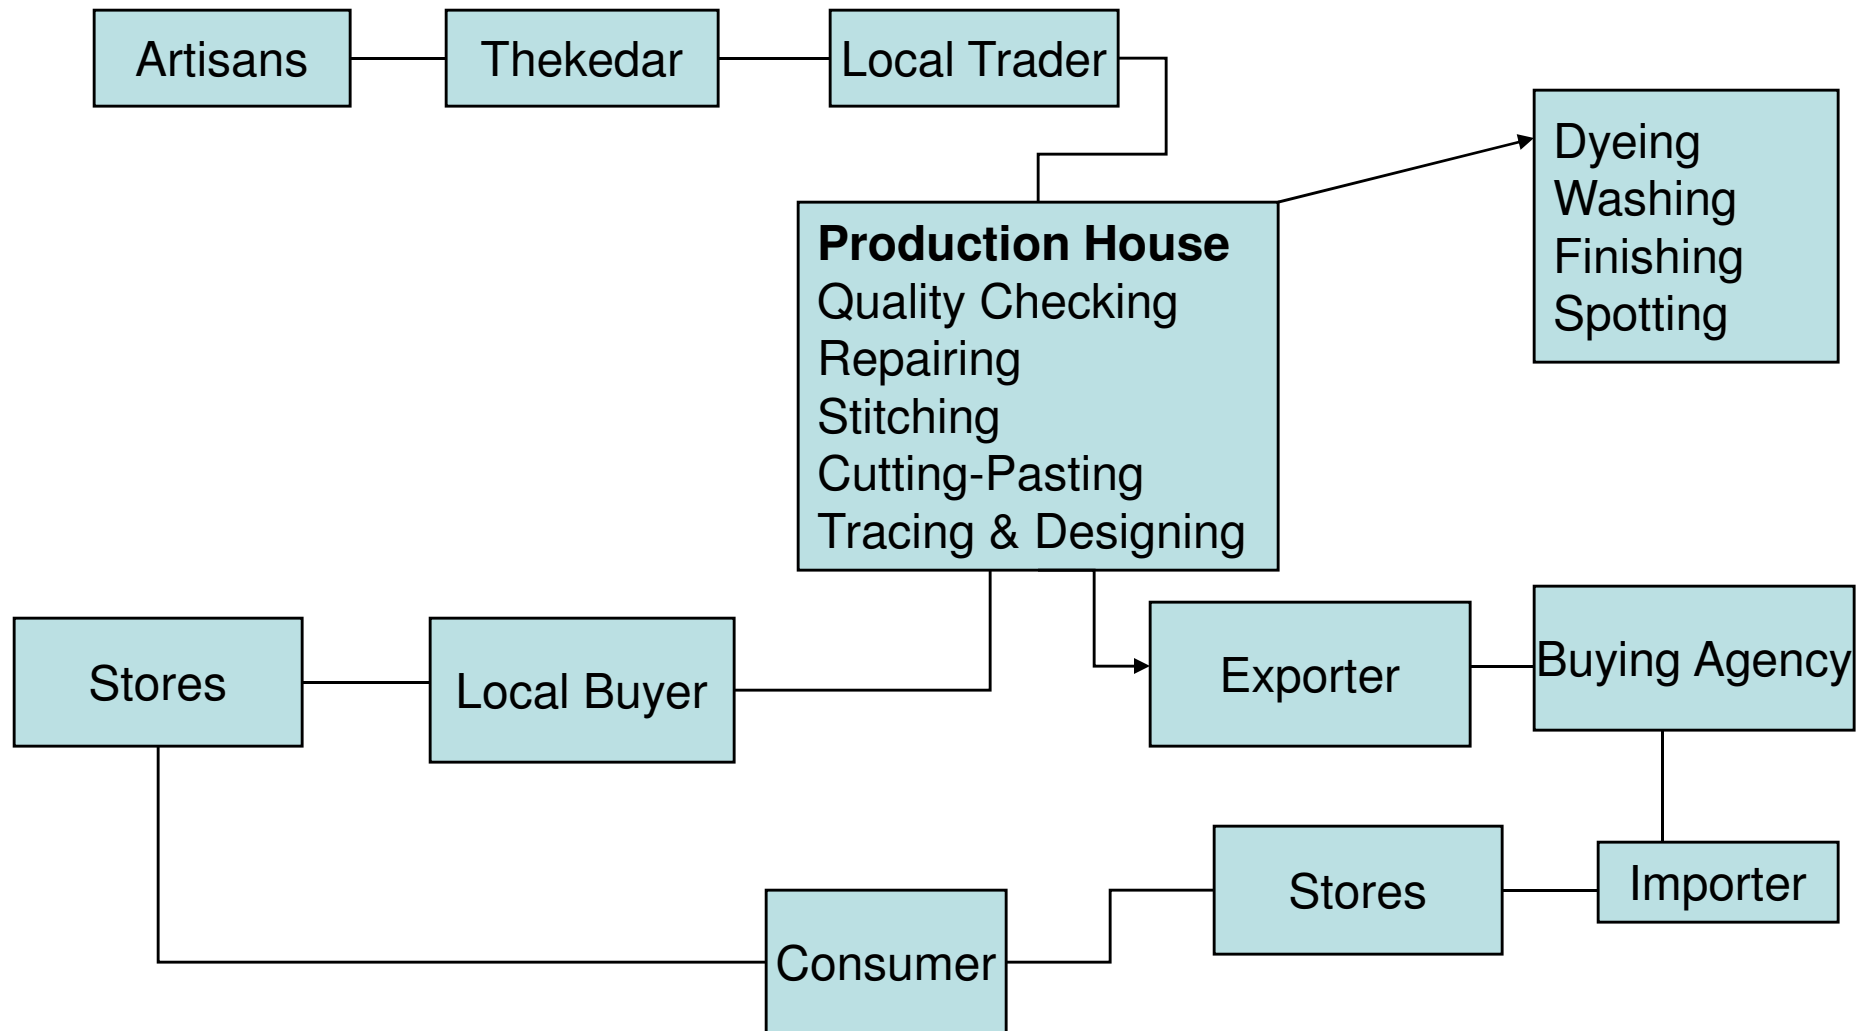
Artisans

Thekedar

Local Trader

Dyeing
Washing
Finishing
Spotting

**Production House**
Quality Checking
Repairing
Stitching
Cutting-Pasting
Tracing & Designing

Stores

Local Buyer

Exporter

Buying Agency

Stores

Importer

Consumer